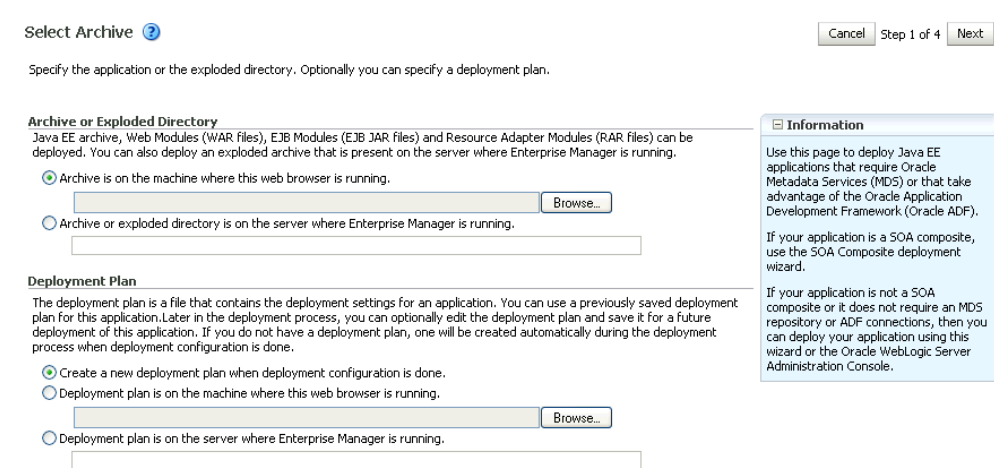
Select Archive ?

Cancel Step 1 of 4 Next

Specify the application or the exploded directory. Optionally you can specify a deployment plan.

Archive or Exploded Directory

Java EE archive, Web Modules (WAR files), EJB Modules (EJB JAR files) and Resource Adapter Modules (RAR files) can be deployed. You can also deploy an exploded archive that is present on the server where Enterprise Manager is running.

Archive is on the machine where this web browser is running.

Browse...

Archive or exploded directory is on the server where Enterprise Manager is running.

Deployment Plan

The deployment plan is a file that contains the deployment settings for an application. You can use a previously saved deployment plan for this application.Later in the deployment process, you can optionally edit the deployment plan and save it for a future deployment of this application. If you do not have a deployment plan, one will be created automatically during the deployment process when deployment configuration is done.

Create a new deployment plan when deployment configuration is done.

Deployment plan is on the machine where this web browser is running.

Browse...

Deployment plan is on the server where Enterprise Manager is running.

⊟ Information

Use this page to deploy Java EE applications that require Oracle Metadata Services (MDS) or that take advantage of the Oracle Application Development Framework (Oracle ADF).

If your application is a SOA composite, use the SOA Composite deployment wizard.

If your application is not a SOA composite or it does not require an MDS repository or ADF connections, then you can deploy your application using this wizard or the Oracle WebLogic Server Administration Console.